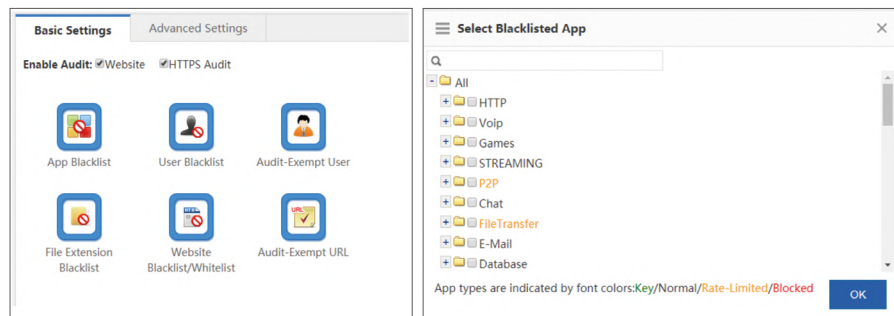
Basic Settings
Advanced Settings

Enable Audit: Website HTTPS Audit

App Blacklist
User Blacklist
Audit-Exempt User
File Extension Blacklist
Website Blacklist/Whitelist
Audit-Exempt URL

Select Blacklisted App

All
HTTP
Voip
Games
STREAMING
P2P
Chat
FileTransfer
E-Mail
Database

App types are indicated by font colors:Key/Normal/Rate-Limited/Blocked

OK